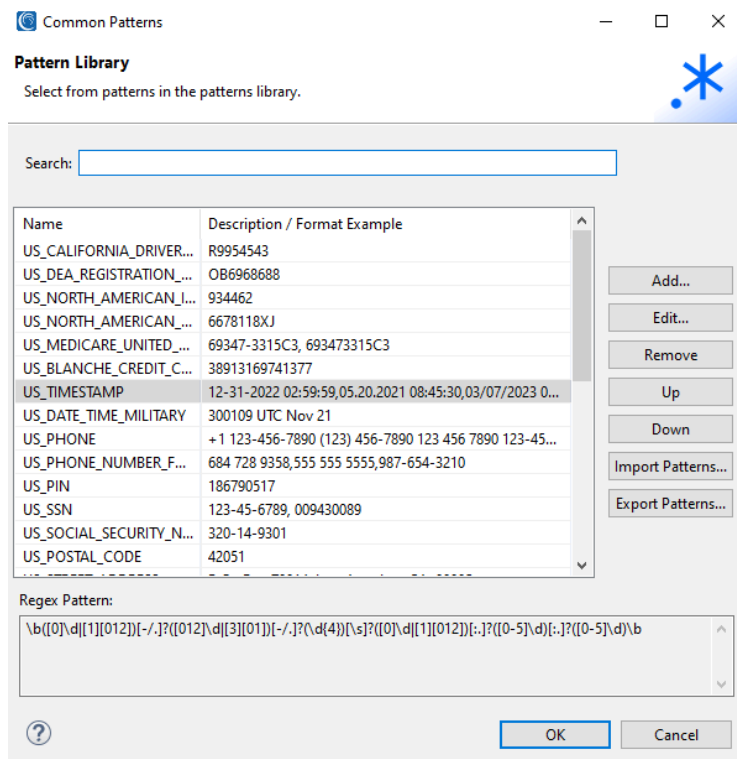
Common Patterns

Pattern Library

Select from patterns in the patterns library.

Search:

| Name | Description / Format Example |
|---|---|
| US_CALIFORNIA_DRIVER... | R9954543 |
| US_DEA_REGISTRATION_... | OB6968688 |
| US_NORTH_AMERICAN_I... | 934462 |
| US_NORTH_AMERICAN_... | 6678118XJ |
| US_MEDICARE_UNITED_... | 69347-3315C3, 693473315C3 |
| US_BLANCHE_CREDIT_C... | 38913169741377 |
| US_TIMESTAMP | 12-31-2022 02:59:59,05.20.2021 08:45:30,03/07/2023 0... |
| US_DATE_TIME_MILITARY | 300109 UTC Nov 21 |
| US_PHONE | +1 123-456-7890 (123) 456-7890 123 456 7890 123-45... |
| US_PHONE_NUMBER_F... | 684 728 9358,555 555 5555,987-654-3210 |
| US_PIN | 186790517 |
| US_SSN | 123-45-6789, 009430089 |
| US_SOCIAL_SECURITY_N... | 320-14-9301 |
| US_POSTAL_CODE | 42051 |
| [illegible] | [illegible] |

Add...
Edit...
Remove
Up
Down
Import Patterns...
Export Patterns...

Regex Pattern:

\b([0]\d|[1][012])[-/.]?([012]\d|[3][01])[-/.]?(\d{4})[\s]?([0]\d|[1][012])[:.]?([0-5]\d)[:.]?([0-5]\d)\b

?

OK

Cancel